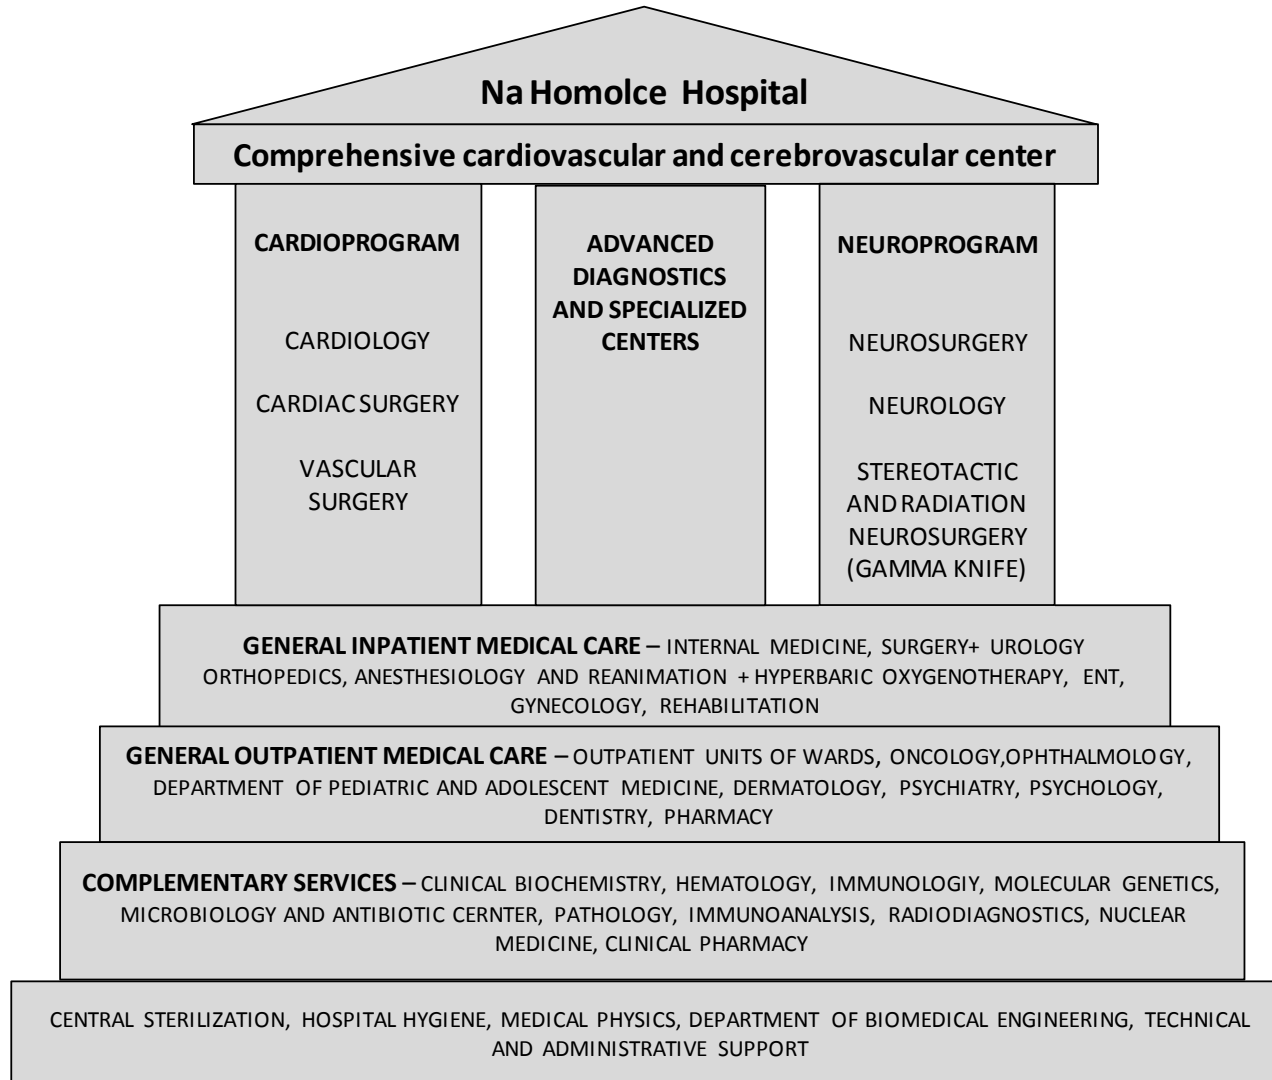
Na Homolce Hospital

Comprehensive cardiovascular and cerebrovascular center

CARDIOPROGRAM

CARDIOLOGY

CARDIAC SURGERY

VASCULAR SURGERY

ADVANCED DIAGNOSTICS AND SPECIALIZED CENTERS

NEUROPROGRAM

NEUROSURGERY

NEUROLOGY

STEREOTACTIC AND RADIATION NEUROSURGERY (GAMMA KNIFE)

GENERAL INPATIENT MEDICAL CARE – INTERNAL MEDICINE, SURGERY+ UROLOGY ORTHOPEDICS, ANESTHESIOLOGY AND REANIMATION + HYPERBARIC OXYGENOTHERAPY, ENT, GYNECOLOGY, REHABILITATION

GENERAL OUTPATIENT MEDICAL CARE – OUTPATIENT UNITS OF WARDS, ONCOLOGY,OPHTHALMOLOGY, DEPARTMENT OF PEDIATRIC AND ADOLESCENT MEDICINE, DERMATOLOGY, PSYCHIATRY, PSYCHOLOGY, DENTISTRY, PHARMACY

COMPLEMENTARY SERVICES – CLINICAL BIOCHEMISTRY, HEMATOLOGY, IMMUNOLOGIY, MOLECULAR GENETICS, MICROBIOLOGY AND ANTIBIOTIC CERNTER, PATHOLOGY, IMMUNOANALYSIS, RADIODIAGNOSTICS, NUCLEAR MEDICINE, CLINICAL PHARMACY

CENTRAL STERILIZATION, HOSPITAL HYGIENE, MEDICAL PHYSICS, DEPARTMENT OF BIOMEDICAL ENGINEERING, TECHNICAL AND ADMINISTRATIVE SUPPORT